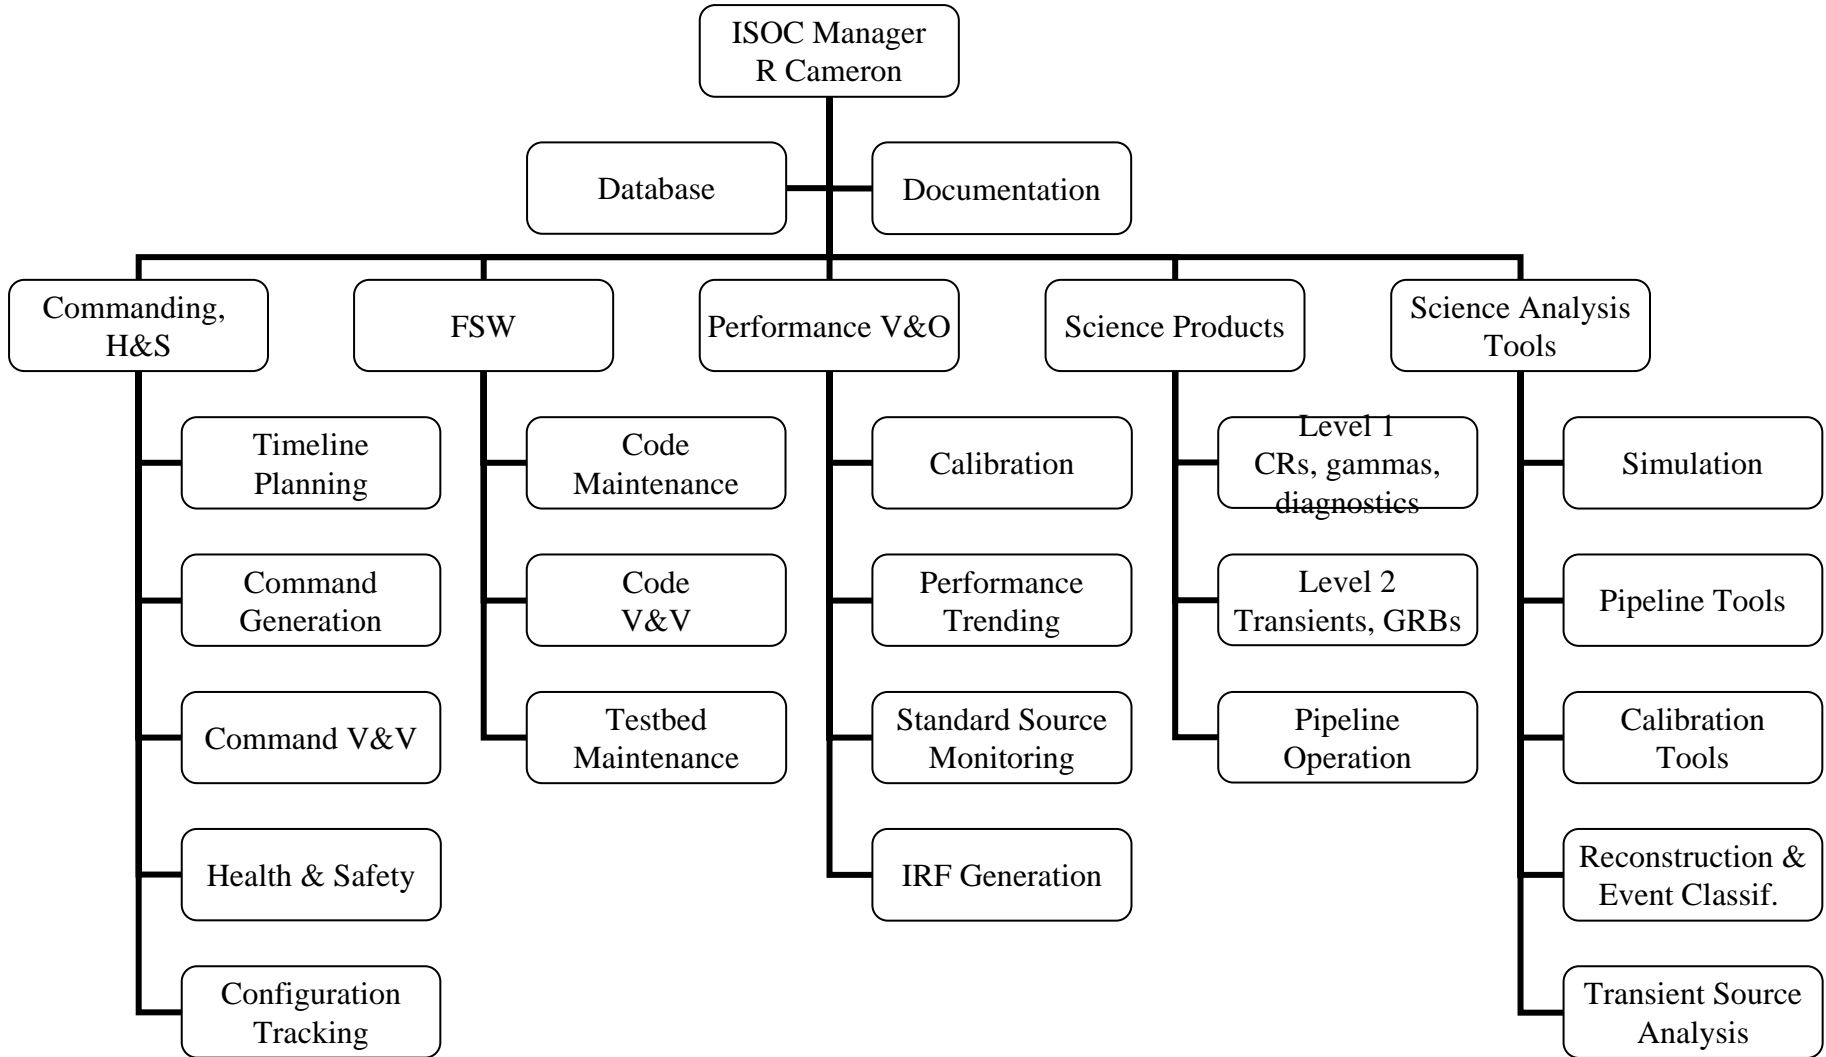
ISOC Manager
R Cameron

Database

Documentation

Commanding, H&S

Timeline Planning

Command Generation

Command V&V

Health & Safety

Configuration Tracking

FSW

Code Maintenance

Code V&V

Testbed Maintenance

Performance V&O

Calibration

Performance Trending

Standard Source Monitoring

IRF Generation

Science Products

Level 1
CRs, gammas, diagnostics

Level 2
Transients, GRBs

Pipeline Operation

Science Analysis Tools

Simulation

Pipeline Tools

Calibration Tools

Reconstruction & Event Classif.

Transient Source Analysis